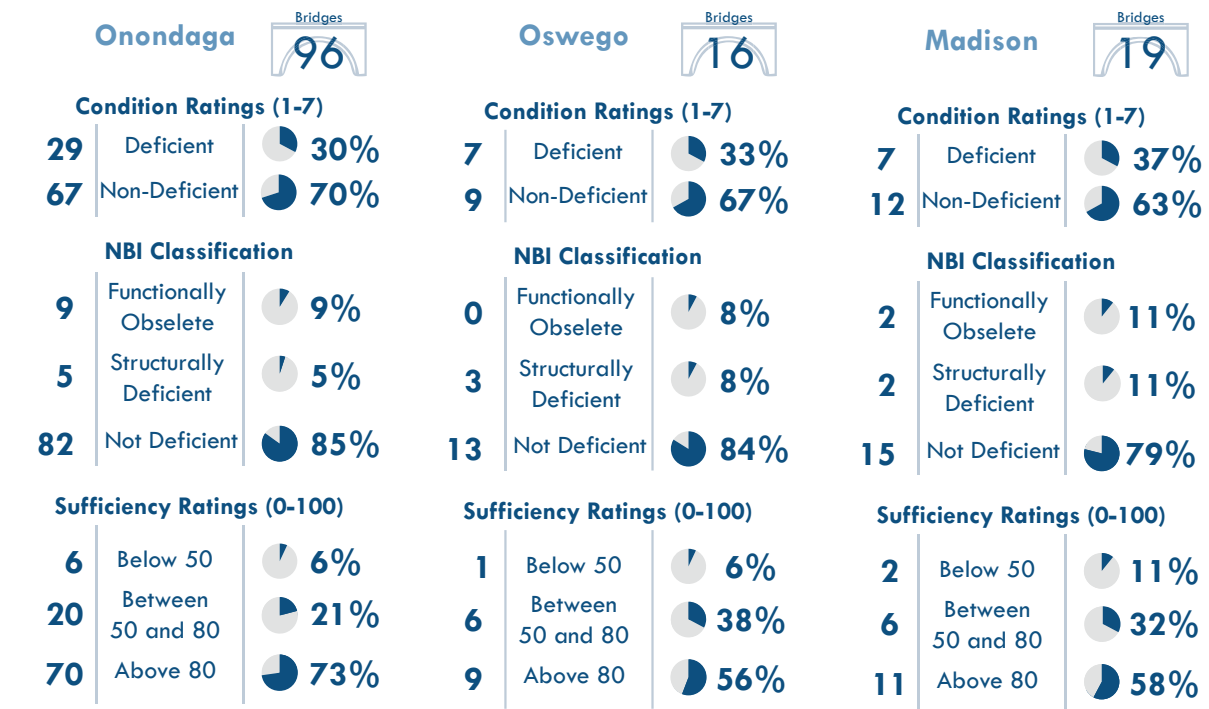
Onondaga

Bridges
96

Condition Ratings (1-7)

| 29 | Deficient | 30% |
|---|---|---|
| 67 | Non-Deficient | 70% |

NBI Classification

| 9 | Functionally Obselete | 9% |
|---|---|---|
| 5 | Structurally Deficient | 5% |
| 82 | Not Deficient | 85% |

Sufficiency Ratings (0-100)

| 6 | Below 50 | 6% |
|---|---|---|
| 20 | Between 50 and 80 | 21% |
| 70 | Above 80 | 73% |

Oswego

Bridges
16

Condition Ratings (1-7)

| 7 | Deficient | 33% |
|---|---|---|
| 9 | Non-Deficient | 67% |

NBI Classification

| 0 | Functionally Obselete | 8% |
|---|---|---|
| 3 | Structurally Deficient | 8% |
| 13 | Not Deficient | 84% |

Sufficiency Ratings (0-100)

| 1 | Below 50 | 6% |
|---|---|---|
| 6 | Between 50 and 80 | 38% |
| 9 | Above 80 | 56% |

Madison

Bridges
19

Condition Ratings (1-7)

| 7 | Deficient | 37% |
|---|---|---|
| 12 | Non-Deficient | 63% |

NBI Classification

| 2 | Functionally Obselete | 11% |
|---|---|---|
| 2 | Structurally Deficient | 11% |
| 15 | Not Deficient | 79% |

Sufficiency Ratings (0-100)

| 2 | Below 50 | 11% |
|---|---|---|
| 6 | Between 50 and 80 | 32% |
| 11 | Above 80 | 58% |